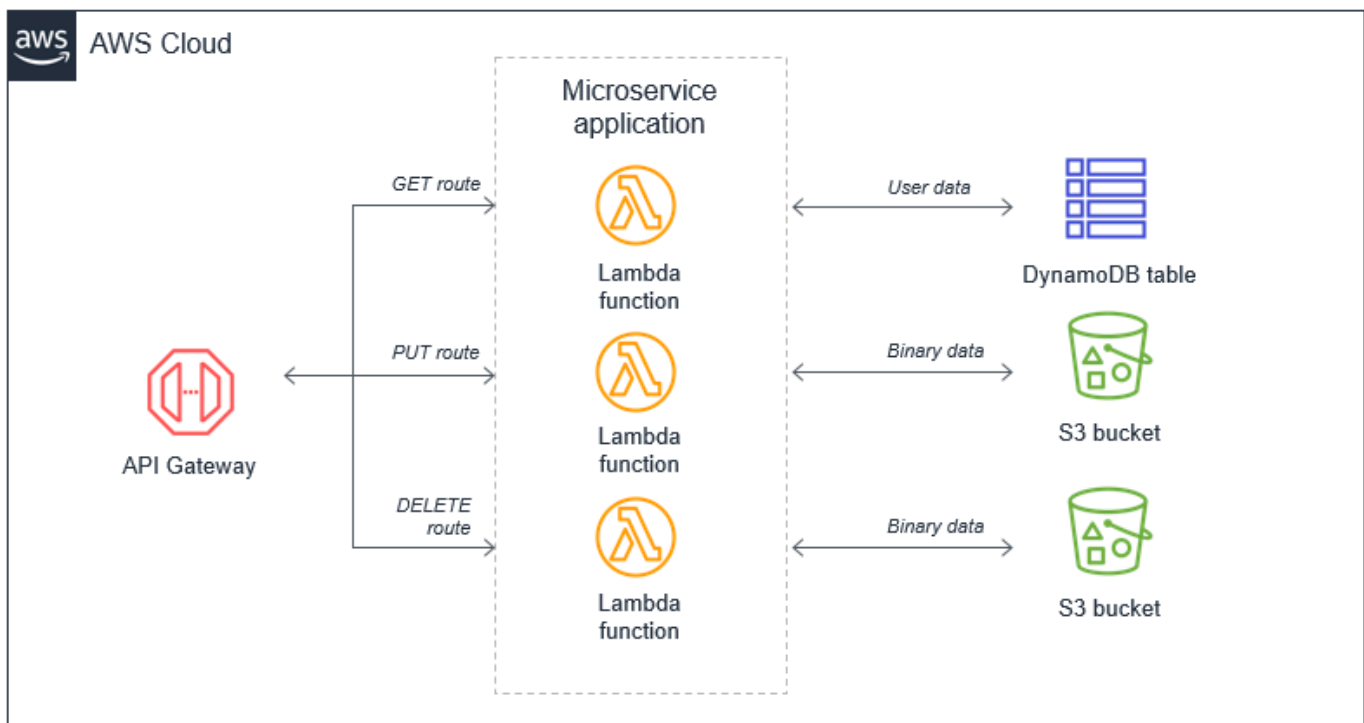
aws AWS Cloud

Microservice application

GET route

Lambda function

PUT route

Lambda function

DELETE route

Lambda function

API Gateway

User data

DynamoDB table

Binary data

S3 bucket

Binary data

S3 bucket